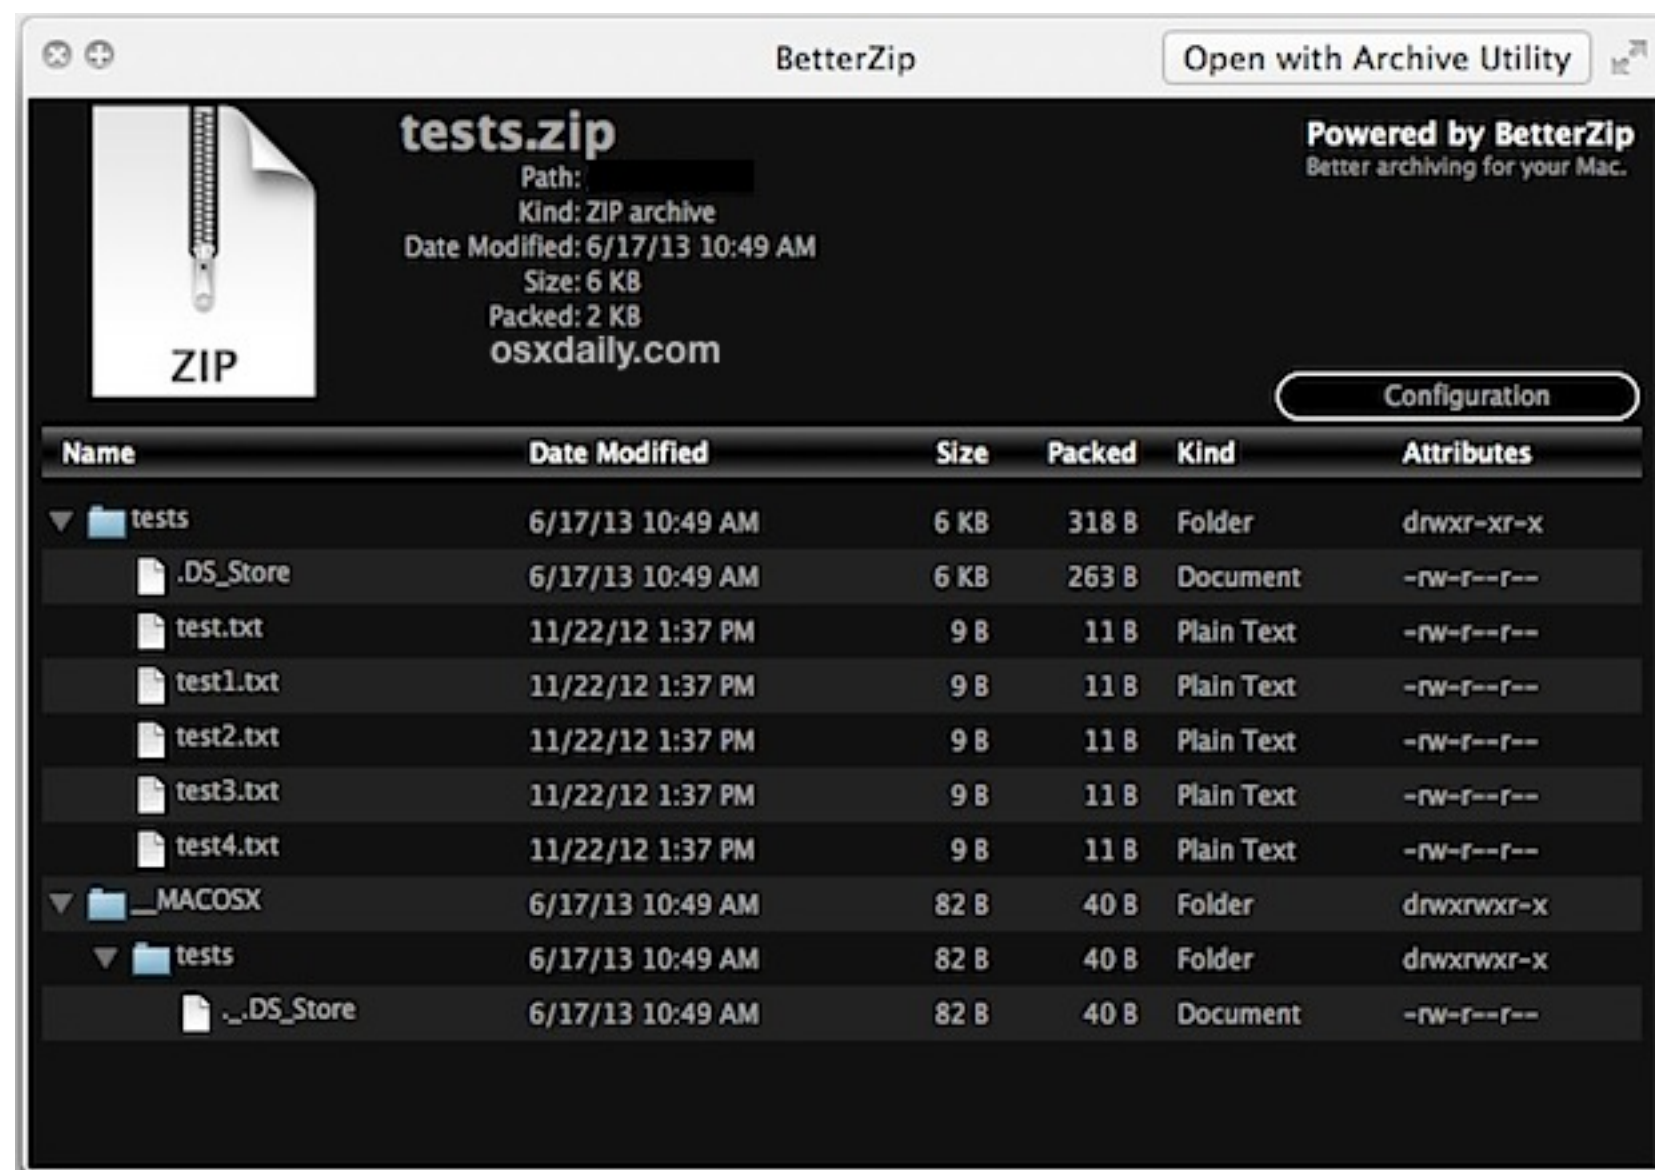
BetterZip

Open with Archive Utility

ZIP

tests.zip
Path:
Kind: ZIP archive
Date Modified: 6/17/13 10:49 AM
Size: 6 KB
Packed: 2 KB
osxdaily.com

Powered by BetterZip
Better archiving for your Mac.

Configuration

| Name | Date Modified | Size | Packed | Kind | Attributes |
|---|---|---|---|---|---|
| tests | 6/17/13 10:49 AM | 6 KB | 318 B | Folder | drwxr-xr-x |
| .DS_Store | 6/17/13 10:49 AM | 6 KB | 263 B | Document | -rw-r--r-- |
| test.txt | 11/22/12 1:37 PM | 9 B | 11 B | Plain Text | -rw-r--r-- |
| test1.txt | 11/22/12 1:37 PM | 9 B | 11 B | Plain Text | -rw-r--r-- |
| test2.txt | 11/22/12 1:37 PM | 9 B | 11 B | Plain Text | -rw-r--r-- |
| test3.txt | 11/22/12 1:37 PM | 9 B | 11 B | Plain Text | -rw-r--r-- |
| test4.txt | 11/22/12 1:37 PM | 9 B | 11 B | Plain Text | -rw-r--r-- |
| __MACOSX | 6/17/13 10:49 AM | 82 B | 40 B | Folder | drwxrwxr-x |
| tests | 6/17/13 10:49 AM | 82 B | 40 B | Folder | drwxrwxr-x |
| ._.DS_Store | 6/17/13 10:49 AM | 82 B | 40 B | Document | -rw-r--r-- |